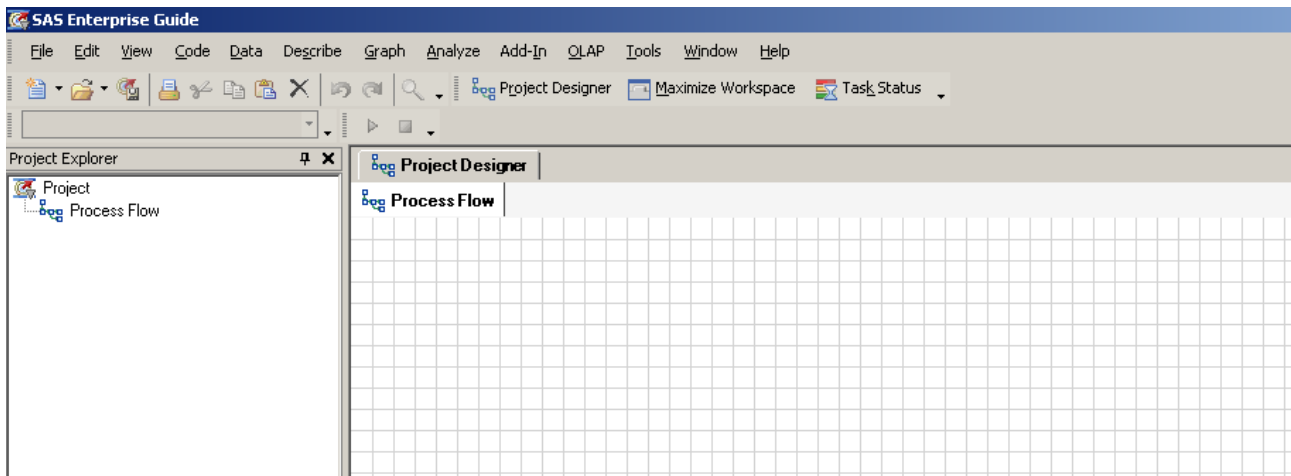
SAS Enterprise Guide

File Edit View Code Data Describe Graph Analyze Add-In OLAP Tools Window Help

Project Designer Maximize Workspace Task Status

Project Explorer

Project
Process Flow

Project Designer

Process Flow